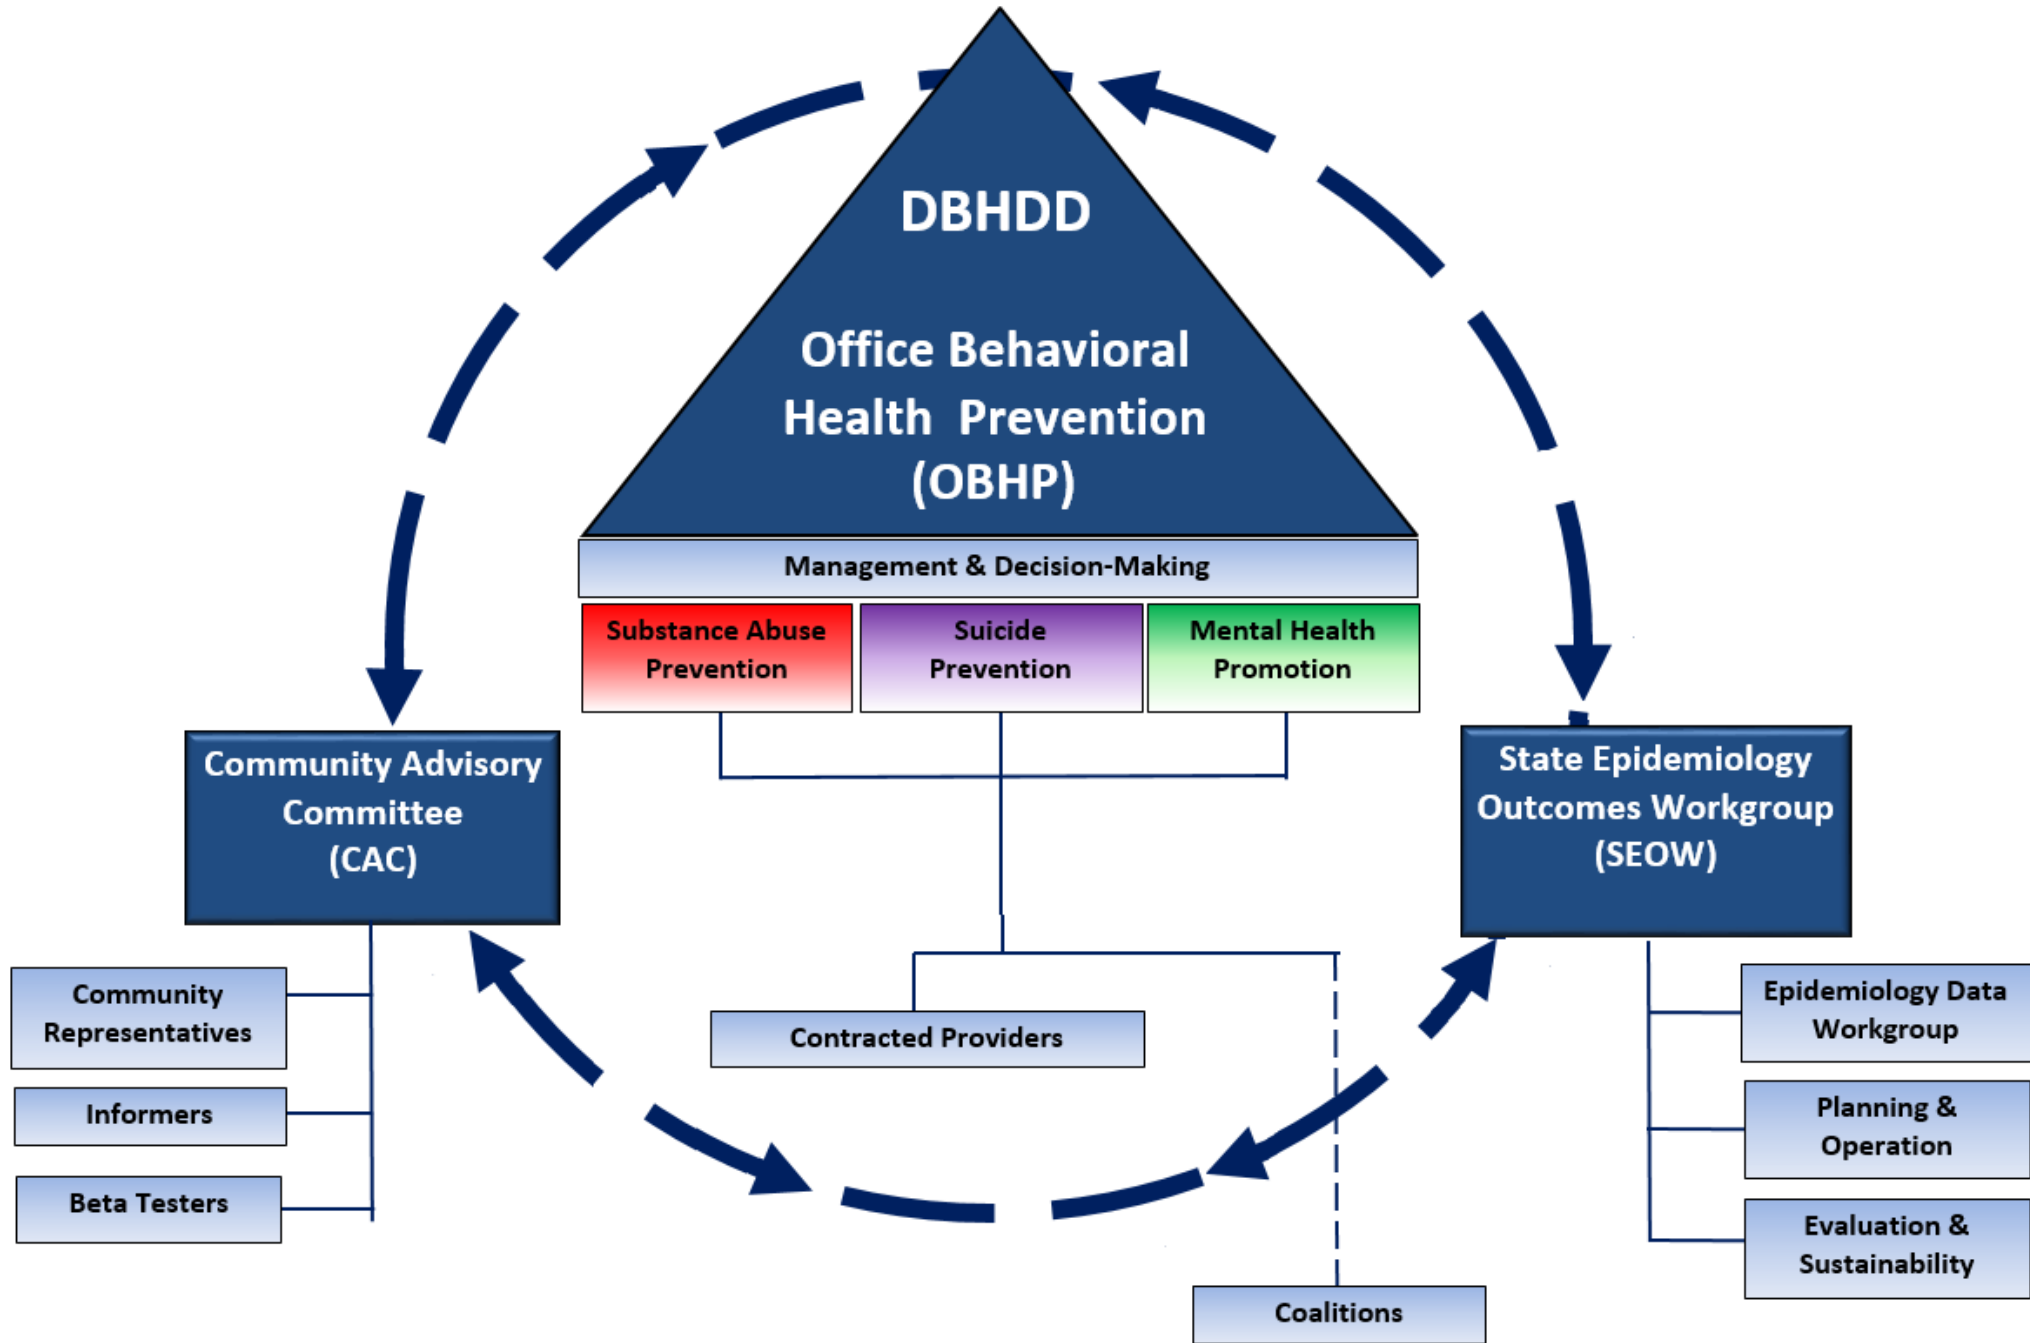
DBHDD

Office Behavioral Health Prevention (OBHP)

Management & Decision-Making

Substance Abuse Prevention

Suicide Prevention

Mental Health Promotion

Community Advisory Committee (CAC)

Community Representatives

Informers

Beta Testers

Contracted Providers

Coalitions

State Epidemiology Outcomes Workgroup (SEOW)

Epidemiology Data Workgroup

Planning & Operation

Evaluation & Sustainability